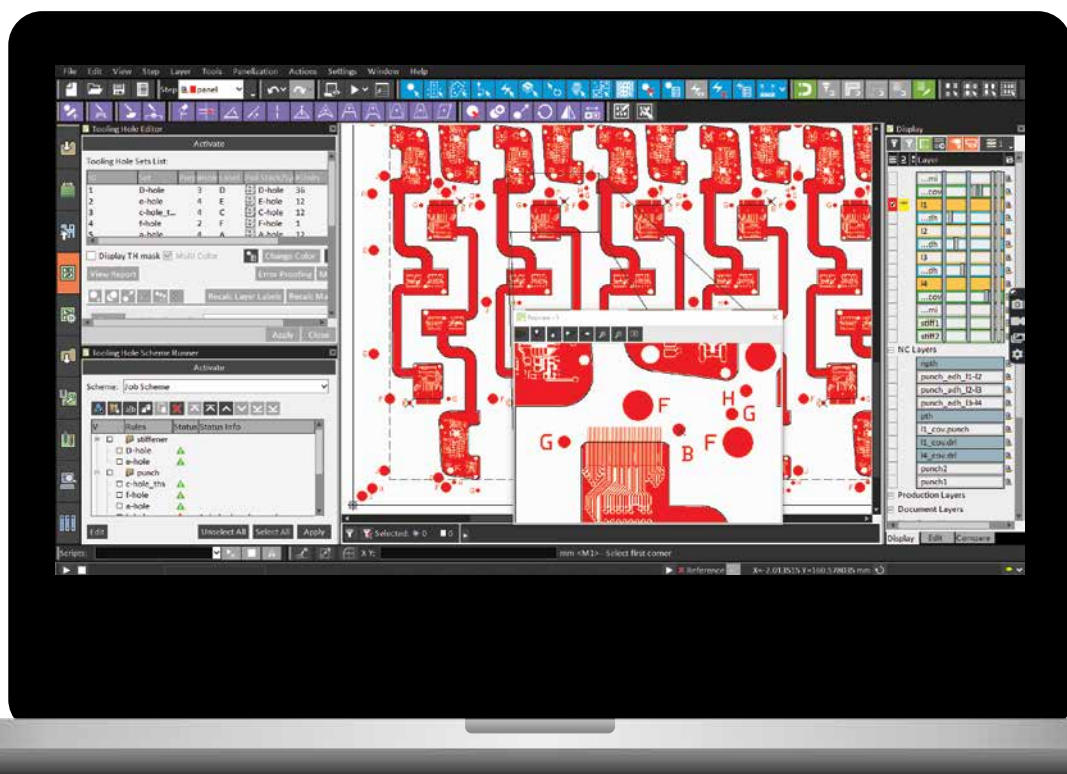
File Edit View Step Layer Tools Panelization Actions Settings Window Help

Step panel

Tooling Hole Editor

Activate

Tooling Hole Sets List:

| Id | Set | | | Pad Stack/Sy | #Holes |
|---|---|---|---|---|---|
| 1 | D-hole | 3 | D | D-hole | 36 |
| 2 | e-hole | 4 | E | E-hole | 12 |
| 3 | c-hole_t... | 4 | C | C-hole | 12 |
| 4 | f-hole | 2 | F | F-hole | 1 |
| 5 | a-hole | 4 | A | A-hole | 12 |

Display TH mask Multi Color Change Color

View Report Error Proofing

Recalc Layer Labels Recalc Ma

Apply Close

Tooling Hole Scheme Runner

Activate

Scheme: Job Scheme

| V | Rules | Status | Status Info |
|---|---|---|---|
| | stiffener | | |
| | D-hole | | |
| | e-hole | | |
| | punch | | |
| | c-hole_ths | | |
| | f-hole | | |
| | a-hole | | |

Edit Unselect All Select All Apply

Preview - 1

F H G G B F

Selected: 0 0

Display

Layer

...mi ...cov l1 ...dh l2 ...dh l3 ...dh l4 ...cov ...mi stiff1 stiff2

NC Layers

npth punch_adh_l1-l2 punch_adh_l2-l3 punch_adh_l3-l4 pth l1_cov.punch l1_cov.drl l4_cov.drl punch2 punch1

Production Layers

Document Layers

Display Edit Compare

Scripts:

X Y: mm <M1> - Select first corner

Reference X=-2.013515 Y=160.578035 mm